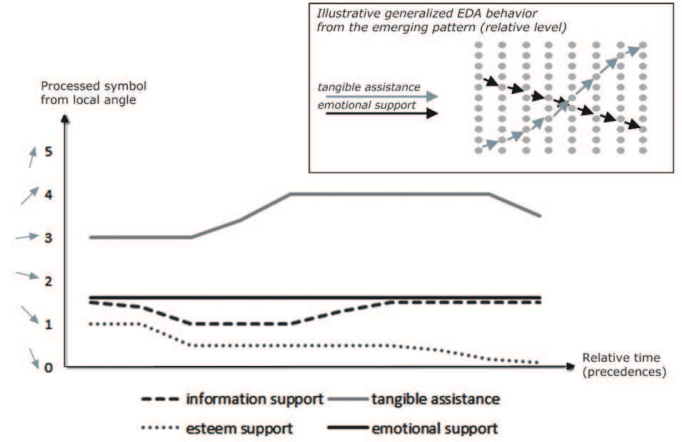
Illustrative generalized EDA behavior from the emerging pattern (relative level)

tangible assistance

emotional support

Processed symbol from local angle

5

4

3

2

1

0

Relative time (precedences)

information support

tangible assistance

esteem support

emotional support